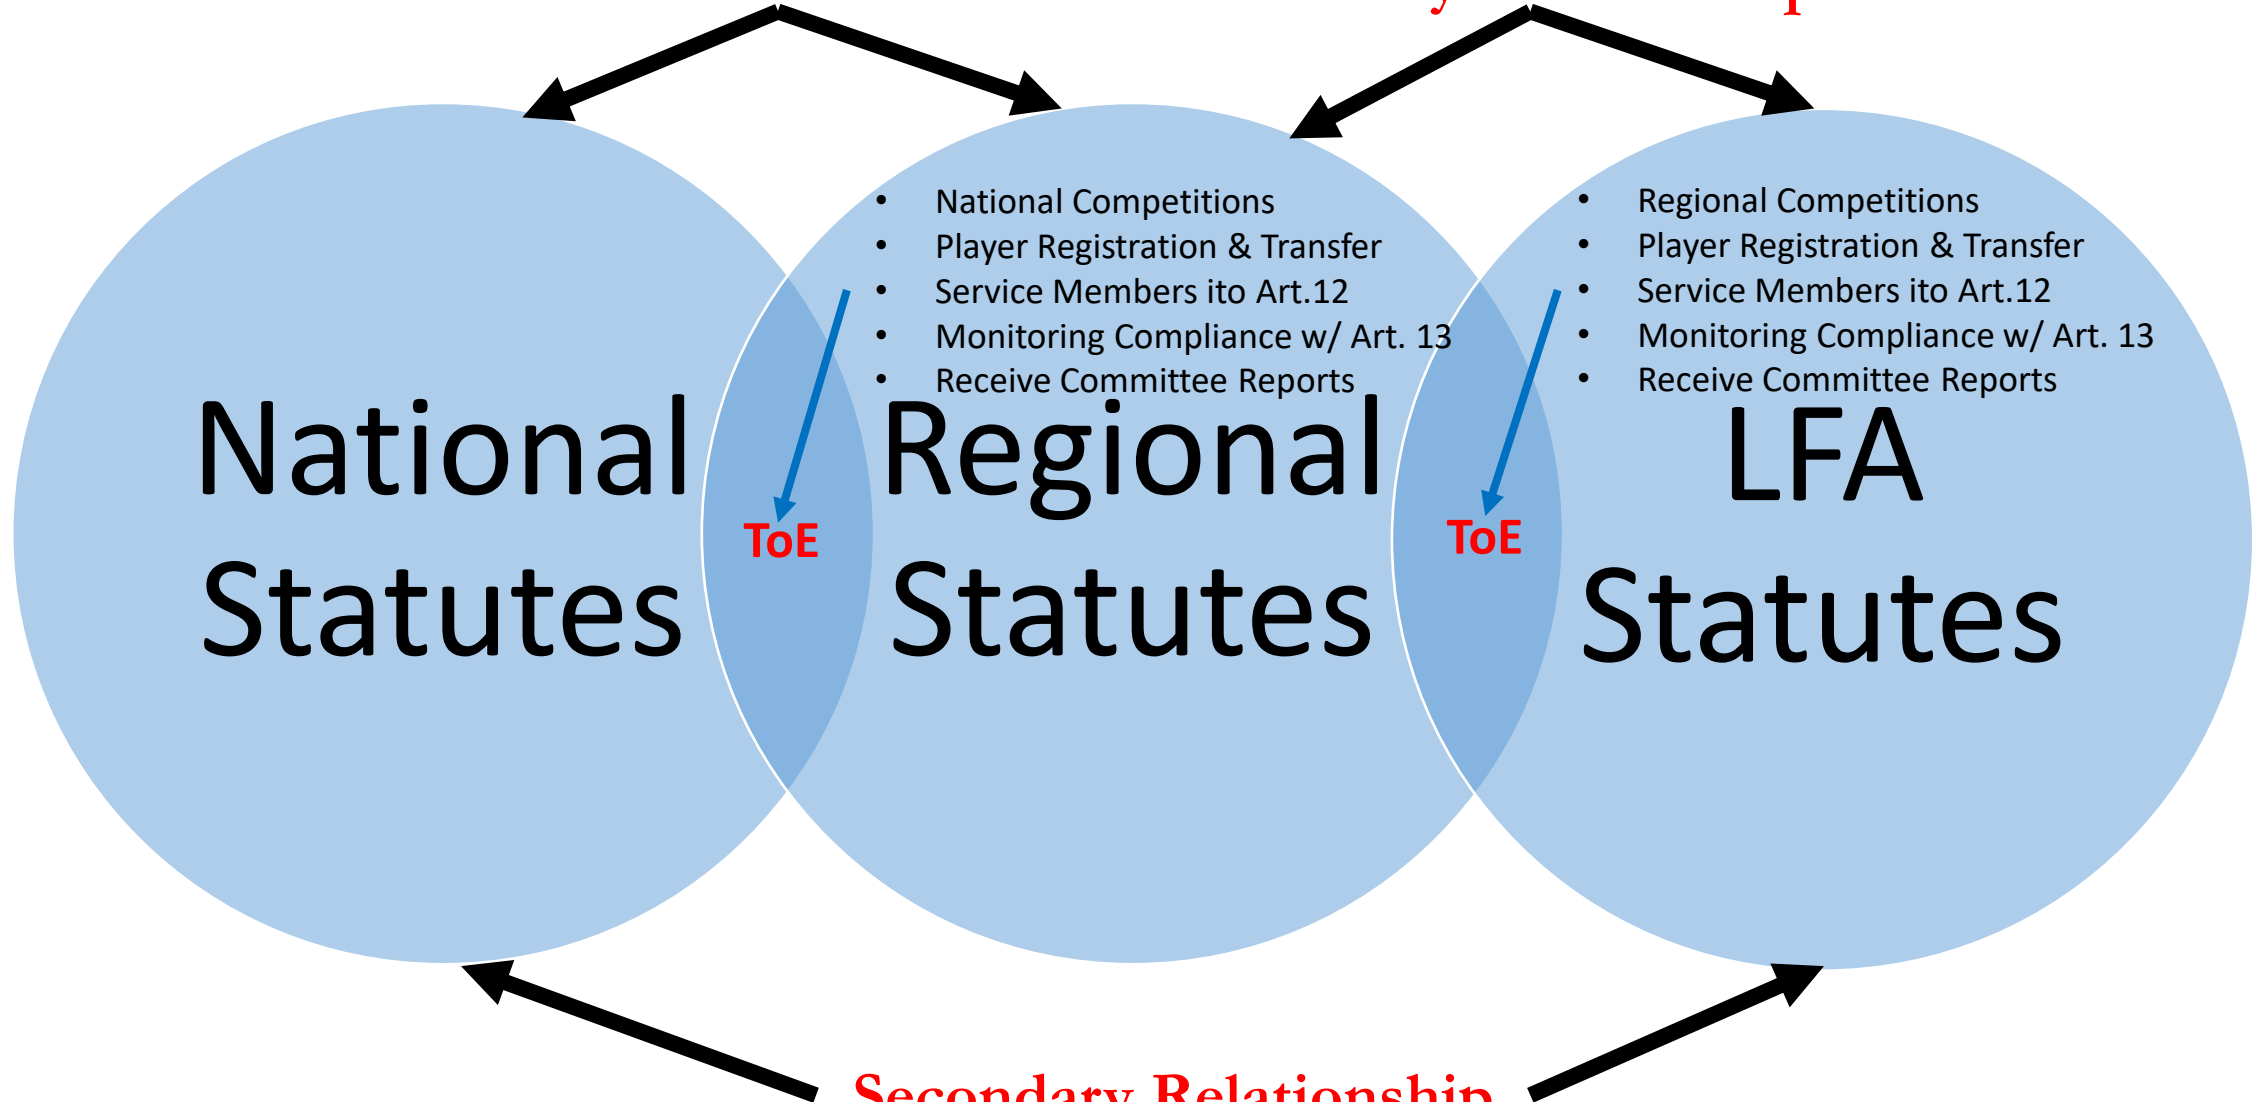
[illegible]

National Statutes

- National Competitions
- Player Registration & Transfer
- Service Members ito Art.12
- Monitoring Compliance w/ Art. 13
- Receive Committee Reports

Regional Statutes

- Regional Competitions
- Player Registration & Transfer
- Service Members ito Art.12
- Monitoring Compliance w/ Art. 13
- Receive Committee Reports

LFA Statutes

ToE

ToE

Secondary Relationship